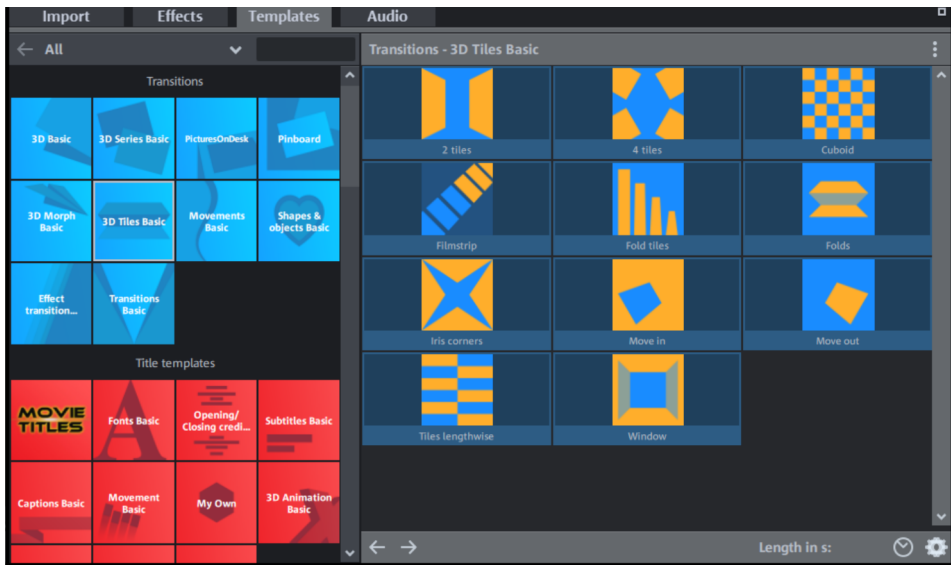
Import Effects Templates Audio

All

Transitions

3D Basic
3D Series Basic
PicturesOnDesk
Pinboard
3D Morph Basic
3D Tiles Basic
Movements Basic
Shapes & objects Basic
Effect transition...
Transitions Basic

Title templates

MOVIE TITLES
Fonts Basic
Opening/ Closing credi...
Subtitles Basic
Captions Basic
Movement Basic
My Own
3D Animation Basic

Transitions - 3D Tiles Basic

2 tiles
4 tiles
Cuboid
Filmstrip
Fold tiles
Folds
Iris corners
Move in
Move out
Tiles lengthwise
Window

Length in s: